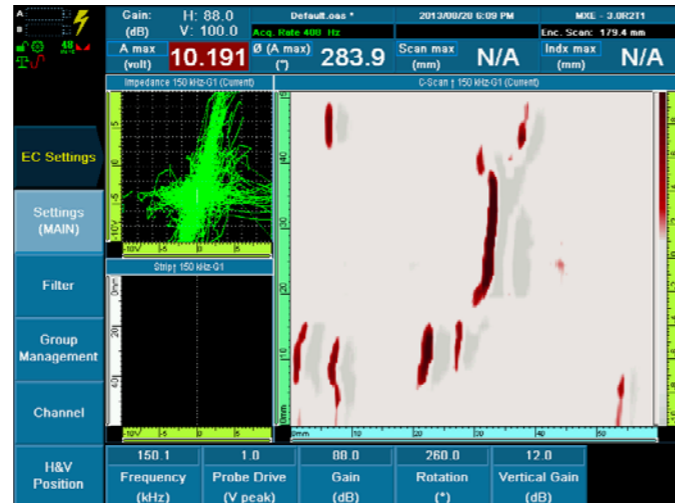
A
B
Gain: (dB)
H: 88.0
V: 100.0
Default.oas *
Acq. Rate 400 Hz
2013/09/28 6:09 PM
MXE - 3.0R211
Enc. Scan: 179.4 mm
A max (volt)
10.191
Ø (A max) (°)
283.9
Scan max (mm)
N/A
Indx max (mm)
N/A

Impedance 150 kHz-G1 (Current)
C-Scan | 150 kHz-G1 (Current)
Strip | 150 kHz-G1

EC Settings
Settings (MAIN)
Filter
Group Management
Channel
H&V Position

150.1
Frequency (kHz)
1.0
Probe Drive (V peak)
88.0
Gain (dB)
260.0
Rotation (°)
12.0
Vertical Gain (dB)